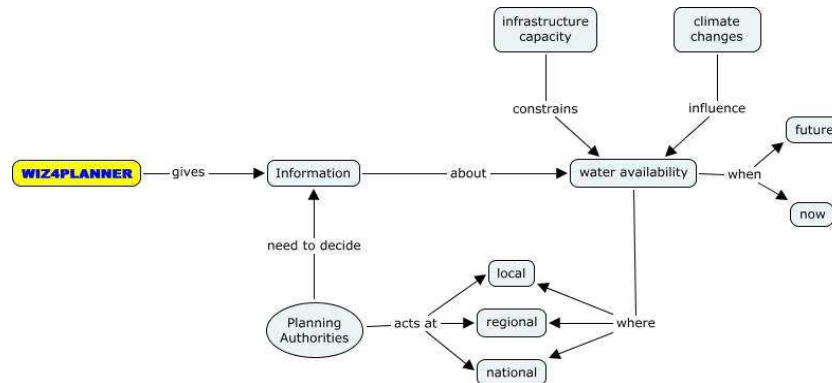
infrastructure capacity

climate changes

constrains

influence

future

WIZ4PLANNER

gives

Information

about

water availability

when

now

need to decide

local

Planning Authorities

acts at

regional

where

national